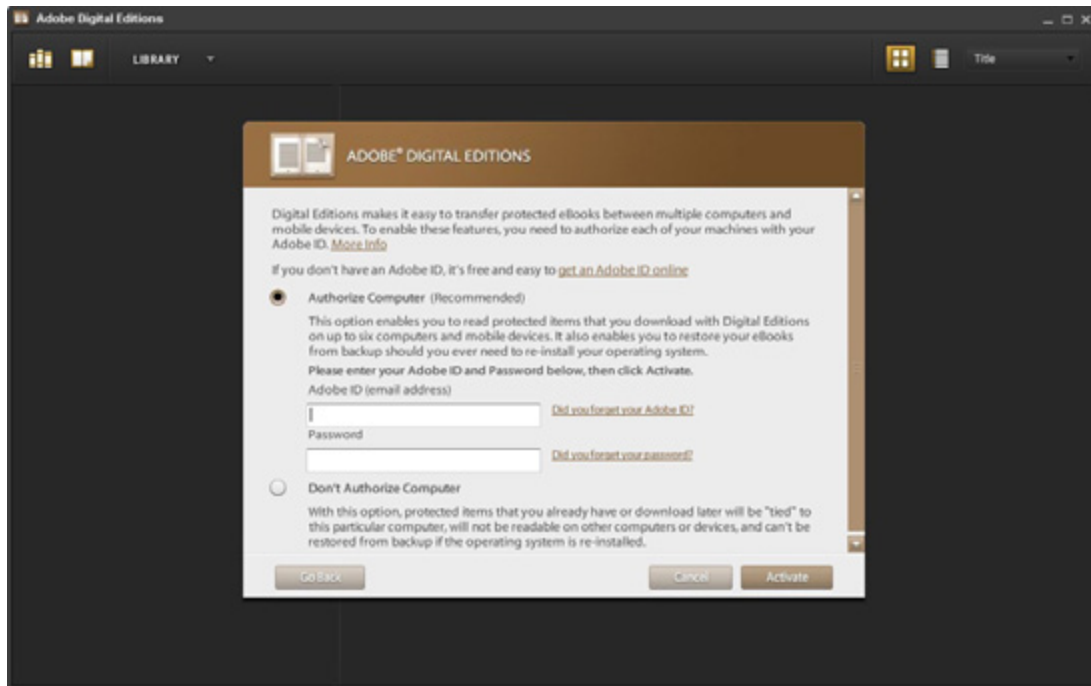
Adobe Digital Editions

LIBRARY

Title

ADOBE® DIGITAL EDITIONS

Digital Editions makes it easy to transfer protected eBooks between multiple computers and mobile devices. To enable these features, you need to authorize each of your machines with your Adobe ID. More Info

If you don't have an Adobe ID, it's free and easy to get an Adobe ID online

Authorize Computer (Recommended)

This option enables you to read protected items that you download with Digital Editions on up to six computers and mobile devices. It also enables you to restore your eBooks from backup should you ever need to re-install your operating system.

Please enter your Adobe ID and Password below, then click Activate.

Adobe ID (email address)

Did you forget your Adobe ID?

Password

Did you forget your password?

Don't Authorize Computer

With this option, protected items that you already have or download later will be "tied" to this particular computer, will not be readable on other computers or devices, and can't be restored from backup if the operating system is re-installed.

Go Back

Cancel

Activate